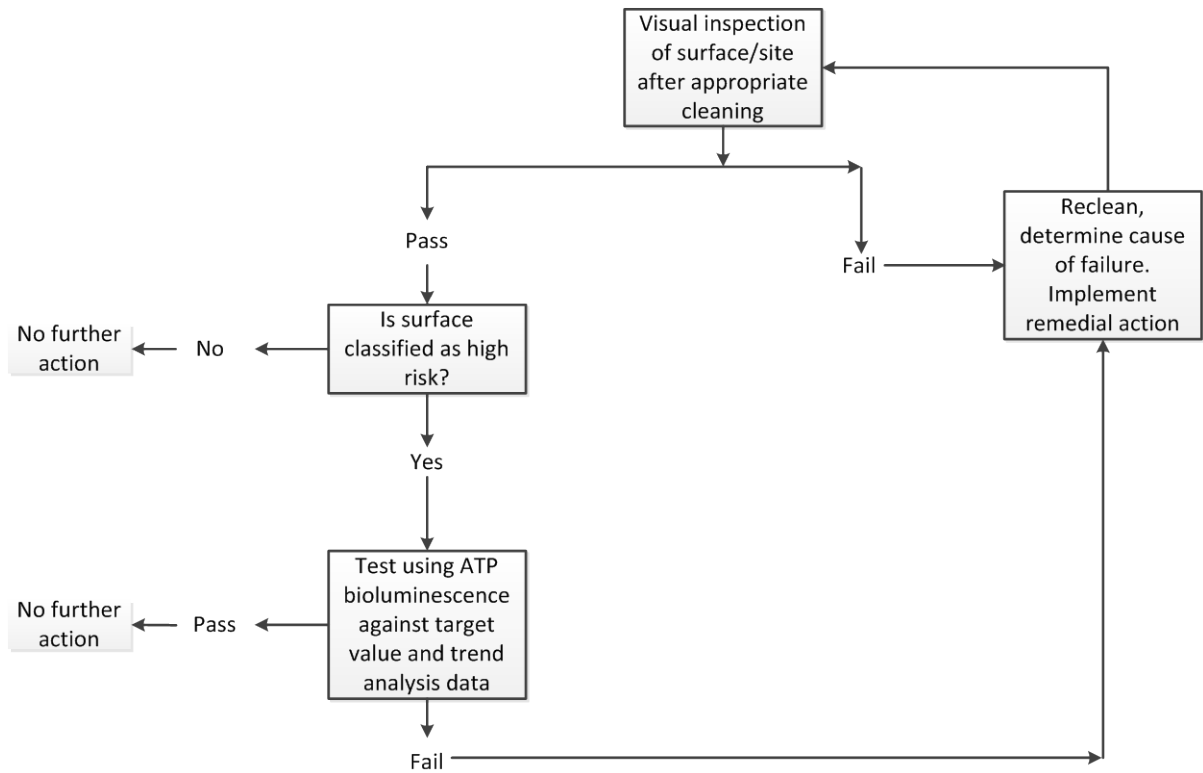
Visual inspection of surface/site after appropriate cleaning

Pass

Fail

Reclean, determine cause of failure. Implement remedial action

Is surface classified as high risk?

No

No further action

Yes

Test using ATP bioluminescence against target value and trend analysis data

Pass

No further action

Fail